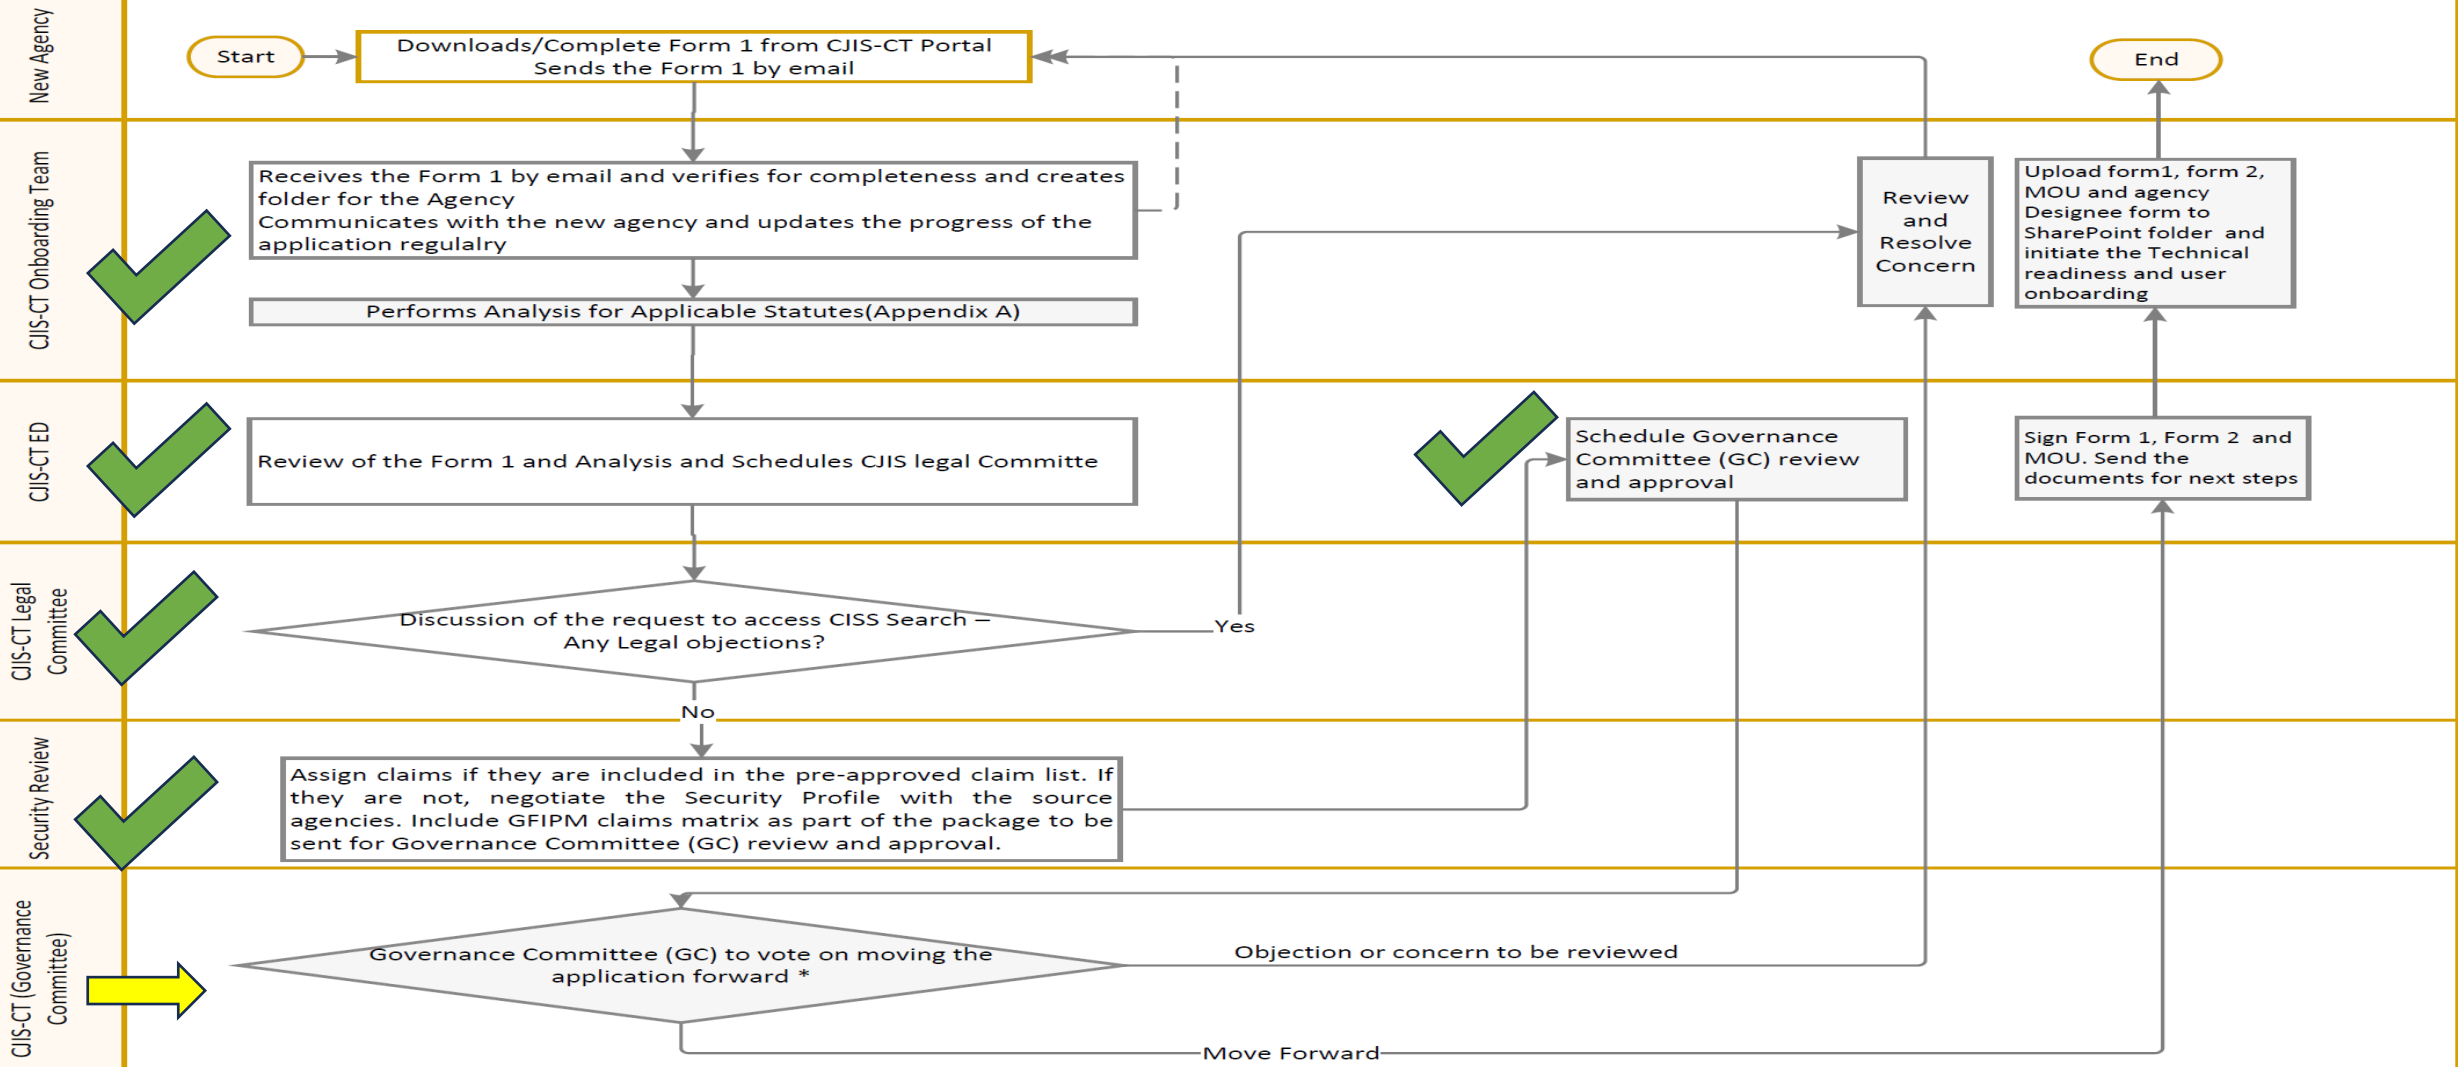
New Agency

Start

Downloads/Complete Form 1 from CJIS-CT Portal
Sends the Form 1 by email

End

CJIS-CT Onboarding Team

Receives the Form 1 by email and verifies for completeness and creates folder for the Agency
Communicates with the new agency and updates the progress of the application regulalry

Performs Analysis for Applicable Statutes(Appendix A)

Review and Resolve Concern

Upload form1, form 2, MOU and agency Designee form to SharePoint folder and initiate the Technical readiness and user onboarding

CJIS-CT ED

Review of the Form 1 and Analysis and Schedules CJIS legal Committe

Schedule Governance Committee (GC) review and approval

Sign Form 1, Form 2 and MOU. Send the documents for next steps

CJIS-CT Legal Committee

Discussion of the request to access CISS Search – Any Legal objections?

Yes

No

Security Review

Assign claims if they are included in the pre-approved claim list. If they are not, negotiate the Security Profile with the source agencies. Include GFIPM claims matrix as part of the package to be sent for Governance Committee (GC) review and approval.

CJIS-CT (Governance Committee)

Governance Committee (GC) to vote on moving the application forward *

Objection or concern to be reviewed

Move Forward